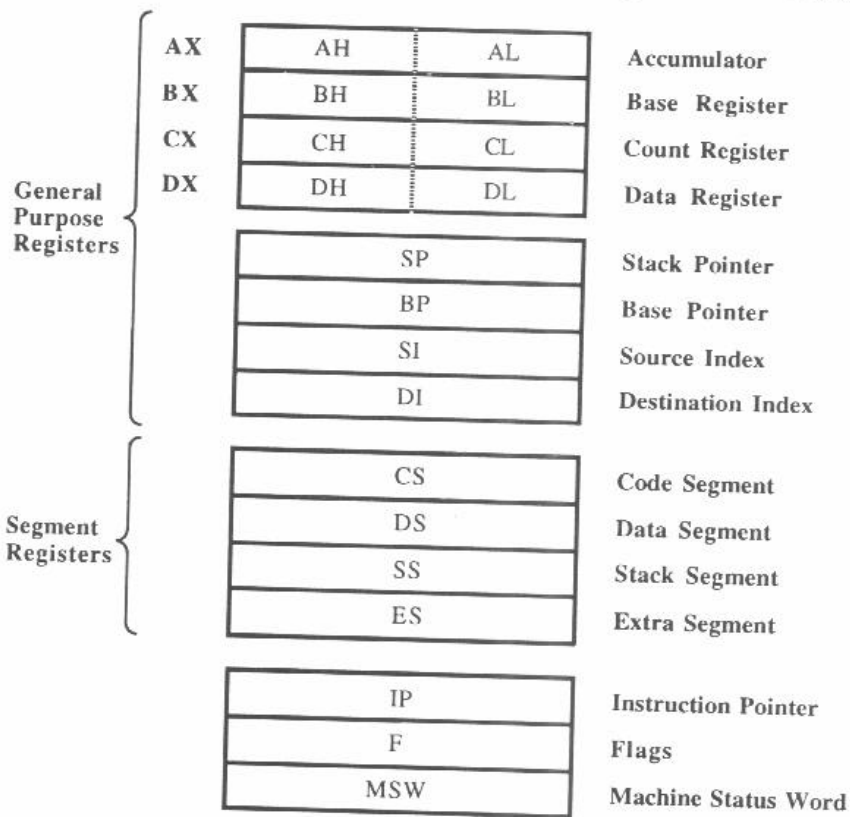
General Purpose Registers

| AX | AH | AL | Accumulator |
|---|---|---|---|
| BX | BH | BL | Base Register |
| CX | CH | CL | Count Register |
| DX | DH | DL | Data Register |

| SP | Stack Pointer |
|---|---|
| BP | Base Pointer |
| SI | Source Index |
| DI | Destination Index |

Segment Registers

| CS | Code Segment |
|---|---|
| DS | Data Segment |
| SS | Stack Segment |
| ES | Extra Segment |

| IP | Instruction Pointer |
|---|---|
| F | Flags |
| MSW | Machine Status Word |